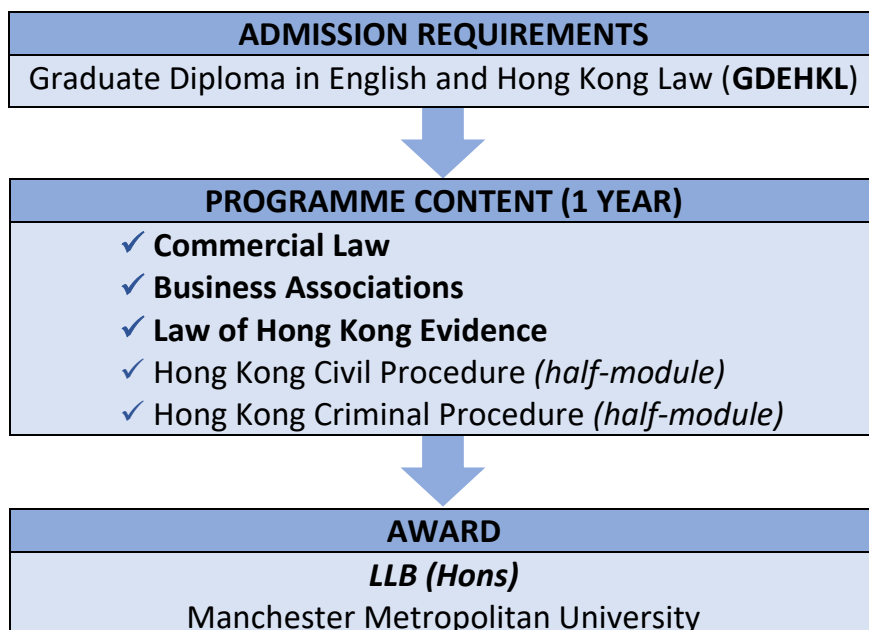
ADMISSION REQUIREMENTS

Graduate Diploma in English and Hong Kong Law (**GDEHKL**)

PROGRAMME CONTENT (1 YEAR)

✓ **Commercial Law**
✓ **Business Associations**
✓ **Law of Hong Kong Evidence**
✓ Hong Kong Civil Procedure *(half-module)*
✓ Hong Kong Criminal Procedure *(half-module)*

AWARD

*LLB (Hons)*

Manchester Metropolitan University